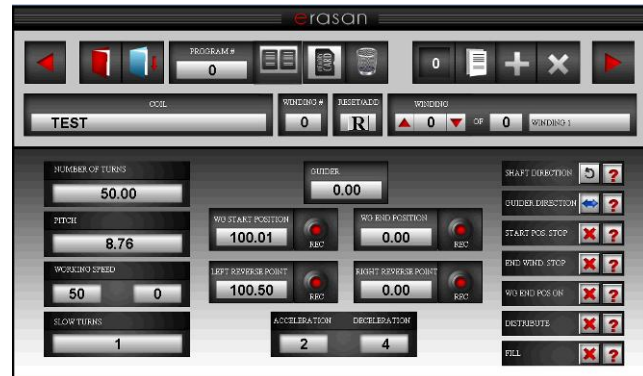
erasan

PROGRAM #
0

0

COIL
TEST

WINDING #
0

RESET/ADD
R

WINDING
0 OF 0 WINDING 1

NUMBER OF TURNS
50.00

PITCH
8.76

WORKING SPEED
50 0

SLOW TURNS
1

GUIDER
0.00

WG START POSITION
100.01
REC

WG END POSITION
0.00
REC

LEFT REVERSE POINT
100.50
REC

RIGHT REVERSE POINT
0.00
REC

ACCELERATION
2

DECELERATION
4

SHAFT DIRECTION ?

GUIDER DIRECTION ?

START POS. STOP ?

END WIND. STOP ?

WG END POS ON ?

DISTRIBUTE ?

FILL ?